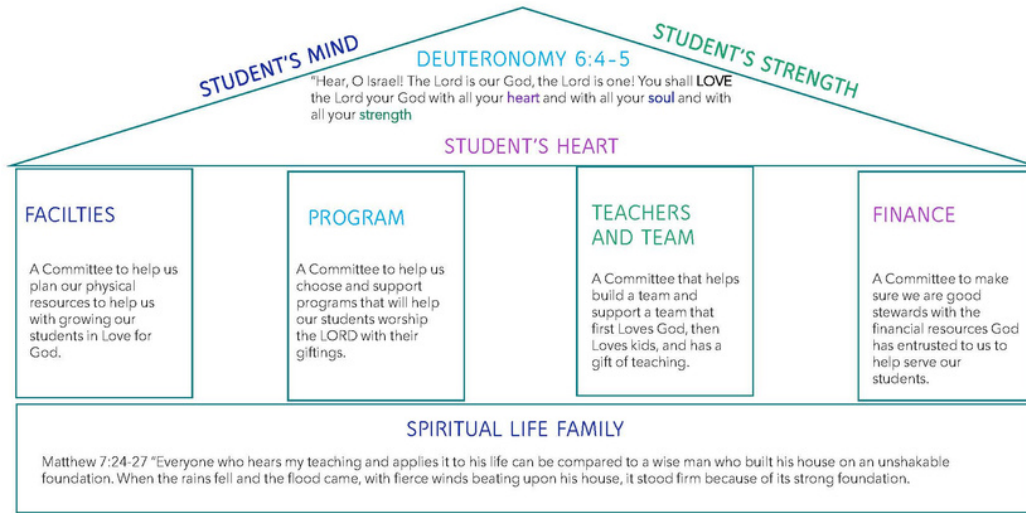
STUDENT'S MIND

DEUTERONOMY 6:4-5

STUDENT'S STRENGTH

"Hear, O Israel! The Lord is our God, the Lord is one! You shall LOVE the Lord your God with all your heart and with all your soul and with all your strength

STUDENT'S HEART

FACILTIES

A Committee to help us plan our physical resources to help us with growing our students in Love for God.

PROGRAM

A Committee to help us choose and support programs that will help our students worship the LORD with their giftings.

TEACHERS AND TEAM

A Committee that helps build a team and support a team that first Loves God, then Loves kids, and has a gift of teaching.

FINANCE

A Committee to make sure we are good stewards with the financial resources God has entrusted to us to help serve our students.

SPIRITUAL LIFE FAMILY

Matthew 7:24-27 "Everyone who hears my teaching and applies it to his life can be compared to a wise man who built his house on an unshakable foundation. When the rains fell and the flood came, with fierce winds beating upon his house, it stood firm because of its strong foundation.